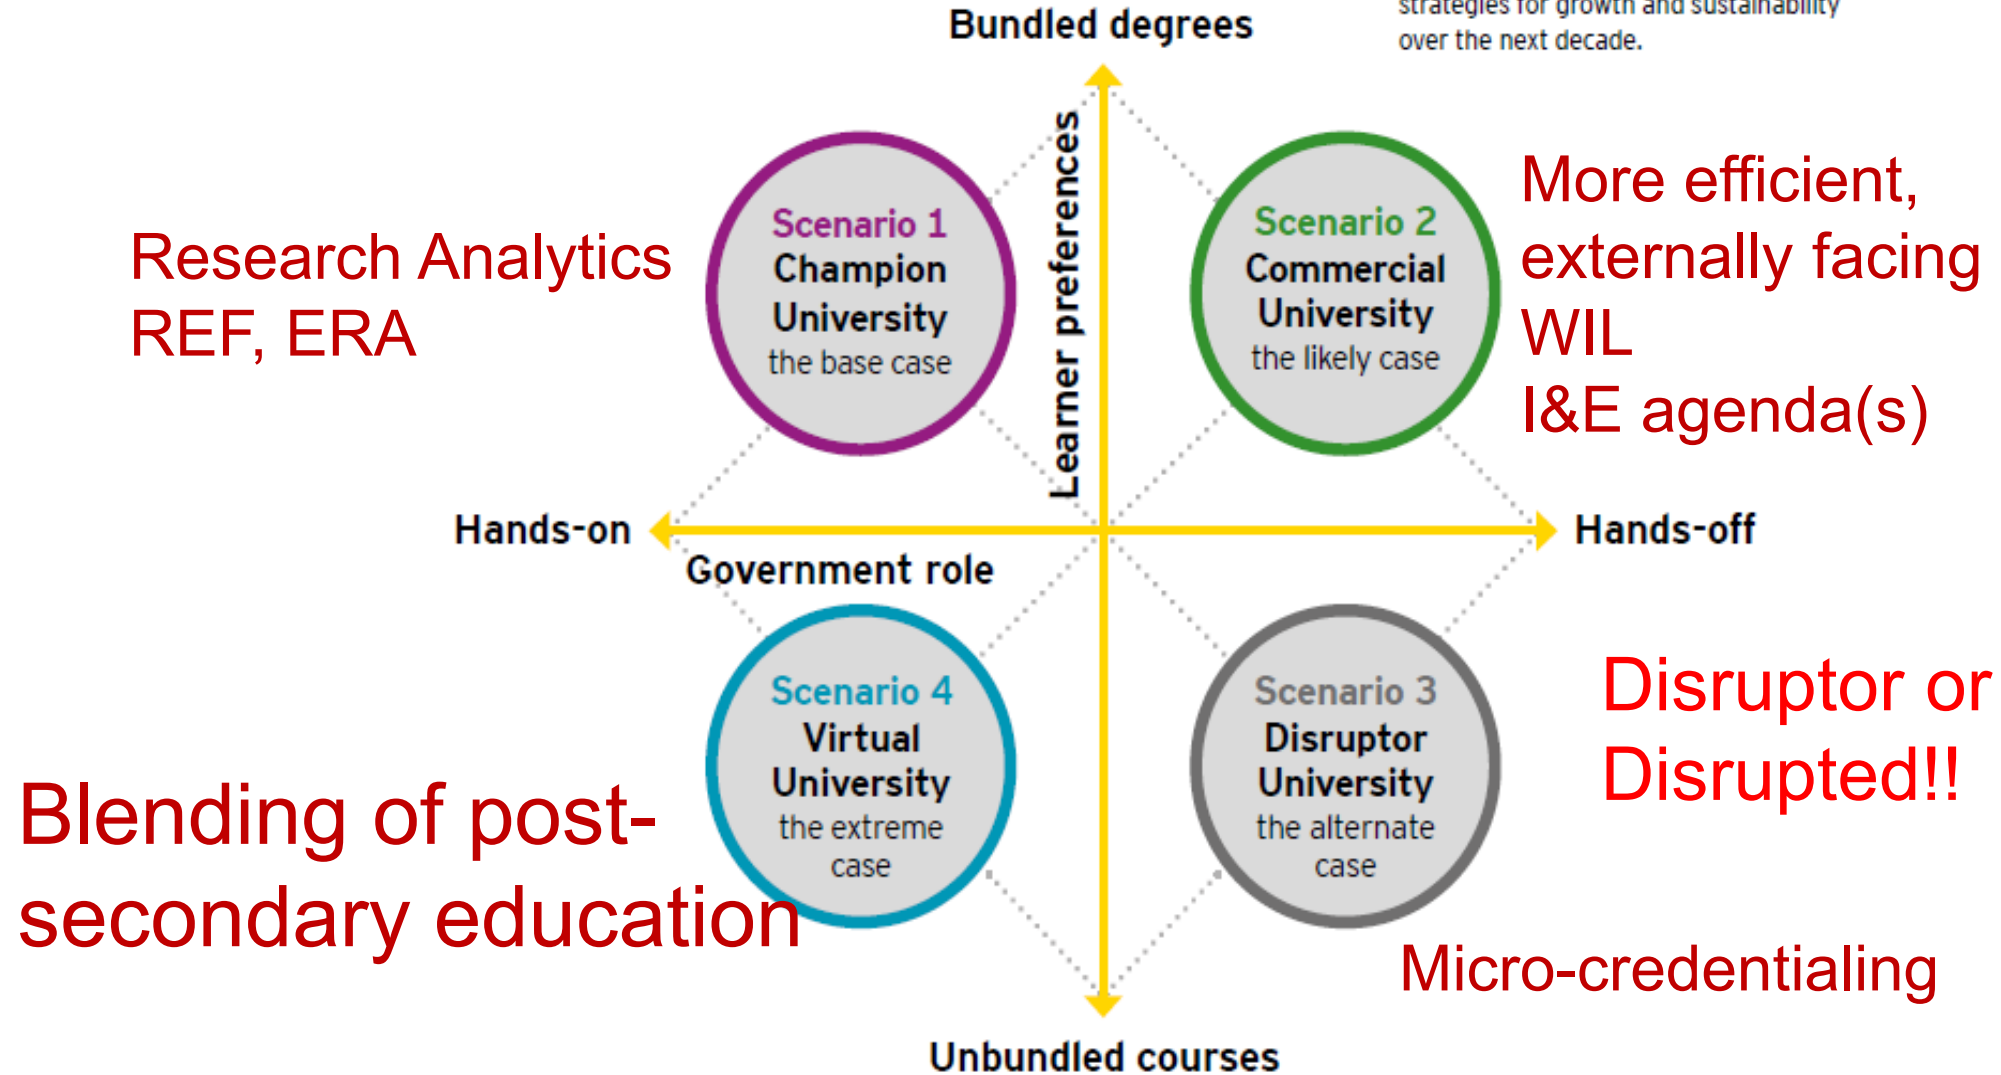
strategies for growth and sustainability over the next decade.

Bundled degrees

Research Analytics
REF, ERA

Scenario 1
Champion University
the base case

Learner preferences

Scenario 2
Commercial University
the likely case

More efficient, externally facing
WIL
I&E agenda(s)

Hands-on

Hands-off

Government role

Scenario 4
Virtual University
the extreme case

Scenario 3
Disruptor University
the alternate case

Disruptor or Disrupted!!

Blending of post-secondary education

Micro-credentialing

Unbundled courses